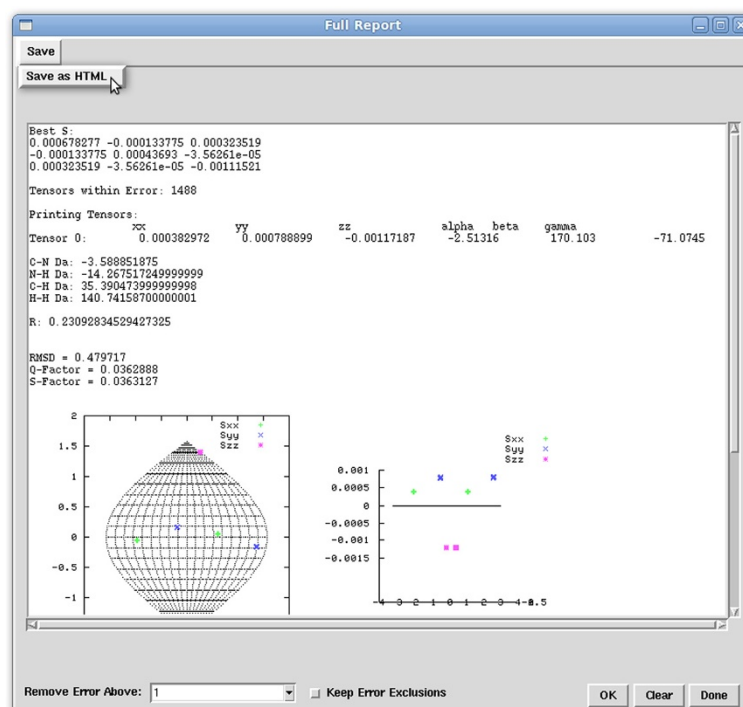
Full Report

Save

Save as HTML

Best S:
0.000678277 -0.000133775 0.000323519
-0.000133775 0.00043693 -3.56261e-05
0.000323519 -3.56261e-05 -0.00111521

Tensors within Error: 1488

Printing Tensors:

| | xx | yy | zz | alpha | beta | gamma |
|---|---|---|---|---|---|---|
| Tensor 0: | 0.000382972 | 0.000788899 | -0.00117187 | -2.51316 | 170.103 | -71.0745 |

C-N Da: -3.588851875
N-H Da: -14.267517249999999
C-H Da: 35.390473999999998
H-H Da: 140.74158700000001

R: 0.23092834529427325

RMSD = 0.479717
Q-Factor = 0.0362888
S-Factor = 0.0363127

2
1.5
1
0.5
0
-0.5
-1

Sxx
Syy
Szz

Sxx
Syy
Szz

0.001
0.0005
0
-0.0005
-0.001
-0.0015

-4 -3 -2 -1 0 1 2 3 4 -4.5

Remove Error Above: 1

Keep Error Exclusions

OK Clear Done